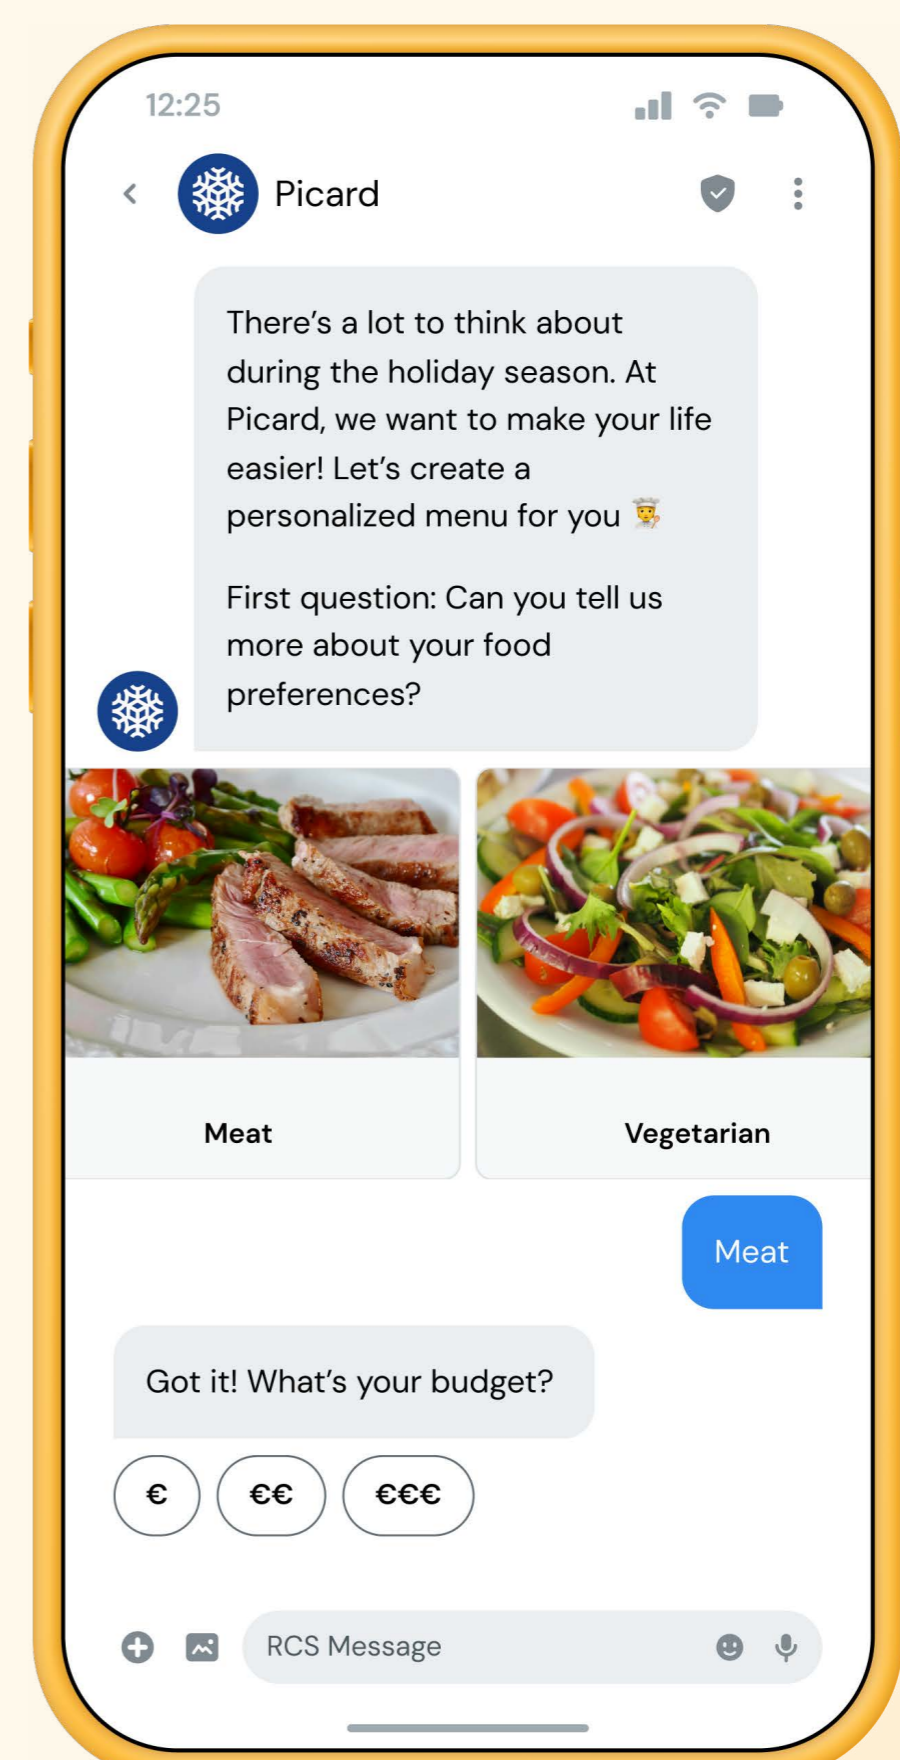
12:25

Picard

There's a lot to think about during the holiday season. At Picard, we want to make your life easier! Let's create a personalized menu for you 🧑‍🍳

First question: Can you tell us more about your food preferences?

Meat

Vegetarian

Meat

Got it! What's your budget?

€

€€

€€€

RCS Message